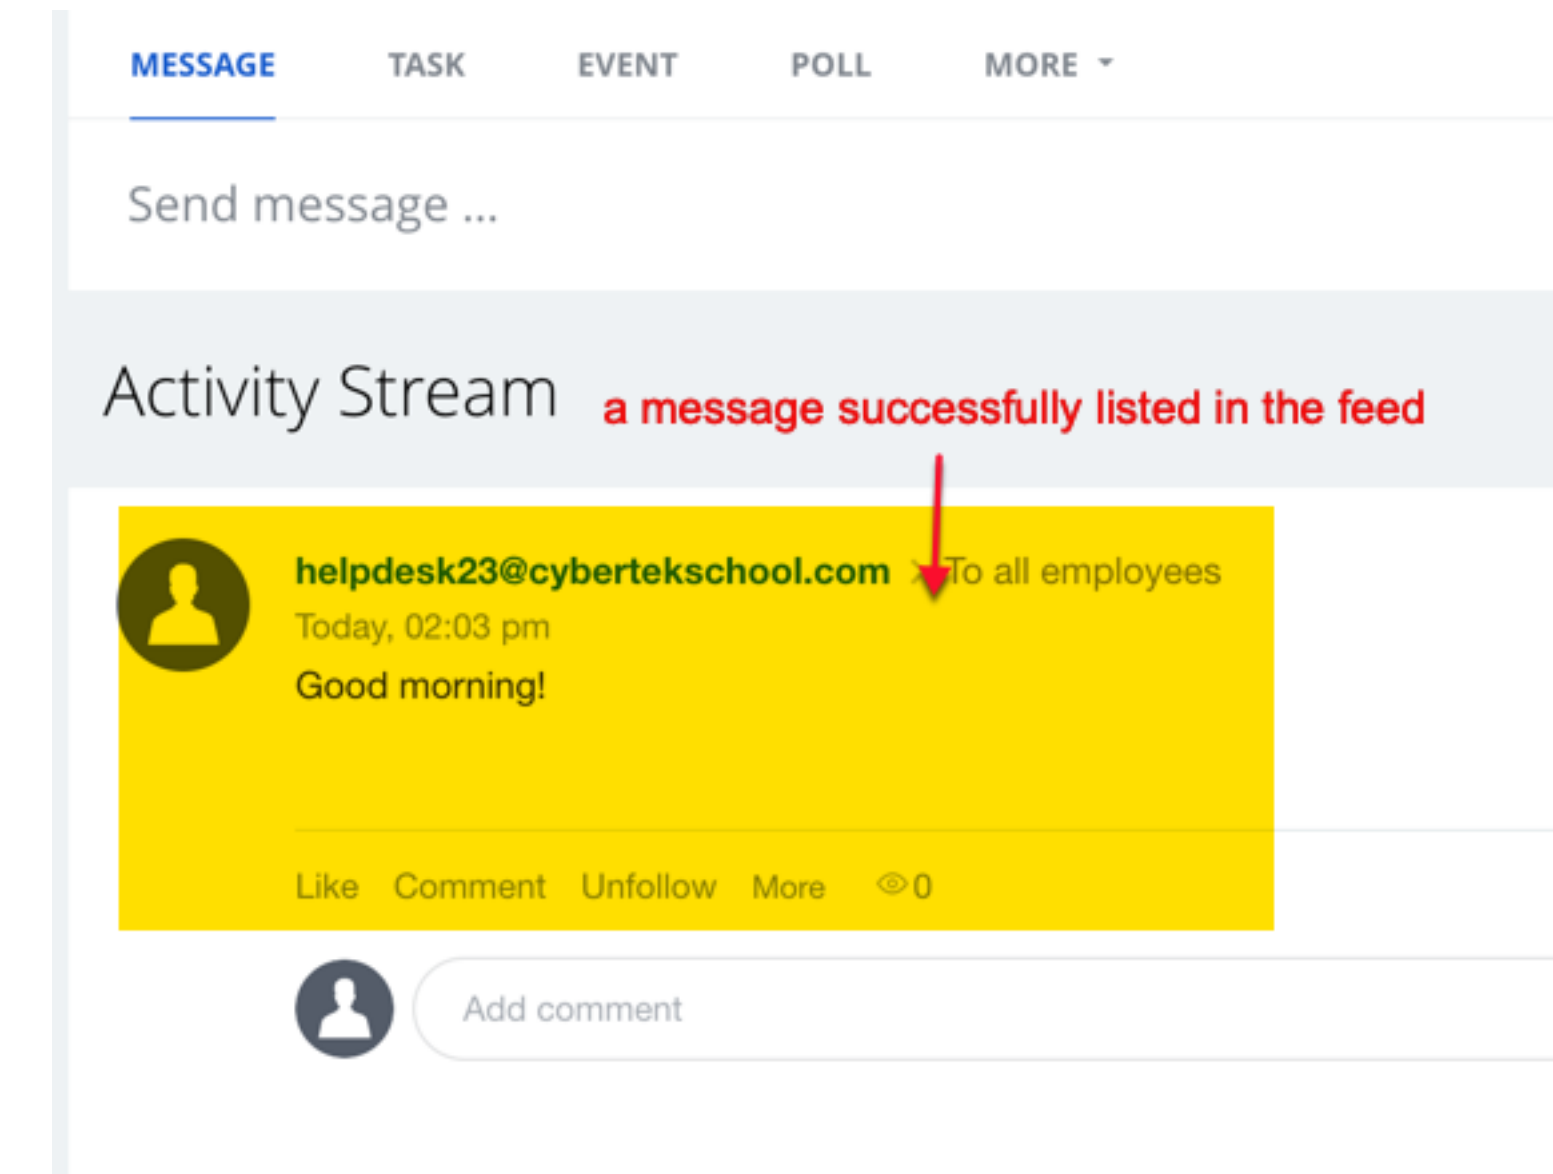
MESSAGE TASK EVENT POLL MORE

Send message ...

Activity Stream a message successfully listed in the feed

helpdesk23@cybertekschool.com To all employees
Today, 02:03 pm
Good morning!

Like Comment Unfollow More 0

Add comment